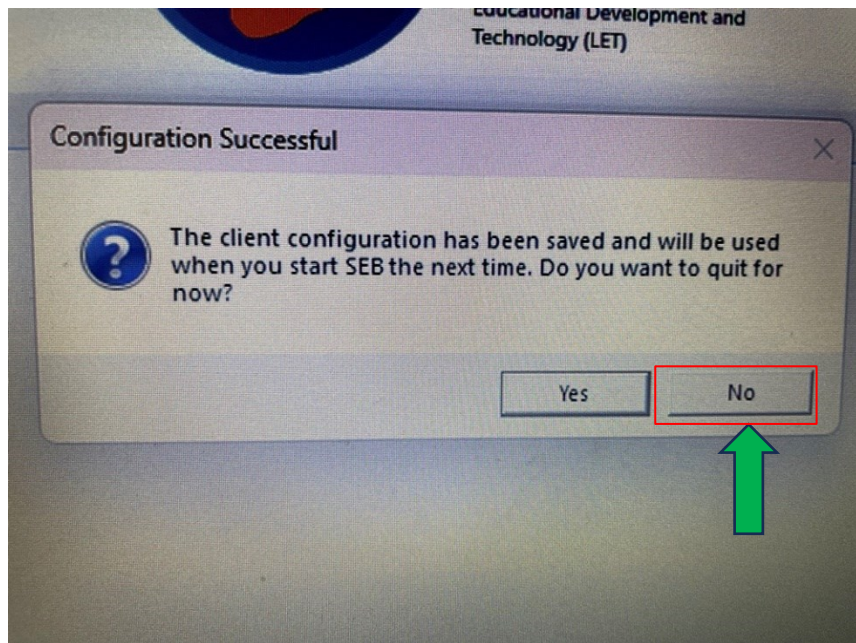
Educational Development and Technology (LET)

Configuration Successful

The client configuration has been saved and will be used when you start SEB the next time. Do you want to quit for now?

Yes

No